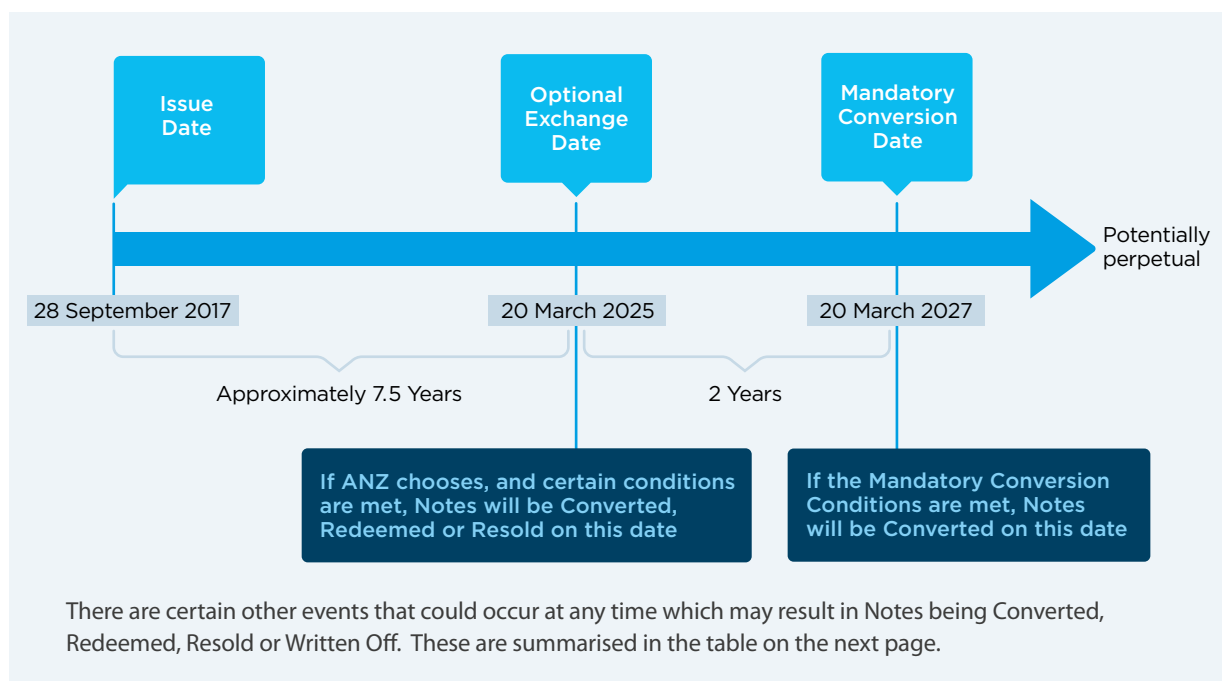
Issue Date

Optional Exchange Date

Mandatory Conversion Date

Potentially perpetual

28 September 2017

20 March 2025

20 March 2027

Approximately 7.5 Years

2 Years

If ANZ chooses, and certain conditions are met, Notes will be Converted, Redeemed or Resold on this date

If the Mandatory Conversion Conditions are met, Notes will be Converted on this date

There are certain other events that could occur at any time which may result in Notes being Converted, Redeemed, Resold or Written Off. These are summarised in the table on the next page.